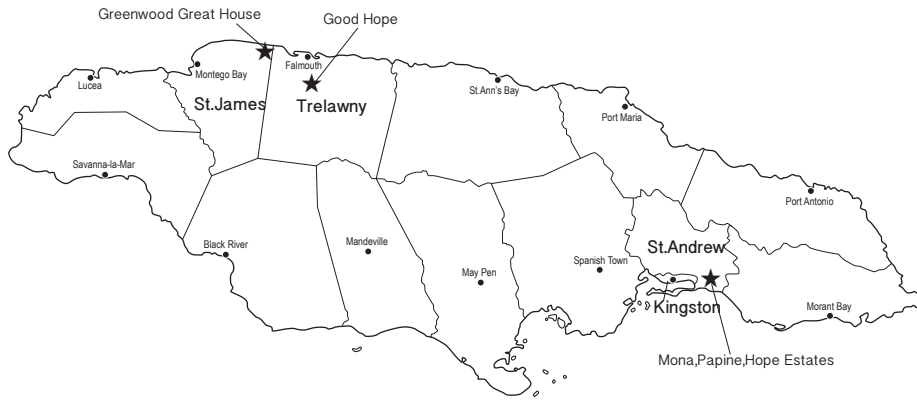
Greenwood Great House
Good Hope
Lucea
Montego Bay
Falmouth
St.James
Trelawny
St.Ann's Bay
Port Maria
Savanna-la-Mar
Port Antonio
Black River
Mandeville
St.Andrew
Spanish Town
May Pen
Kingston
Morant Bay
Mona,Papine,Hope Estates